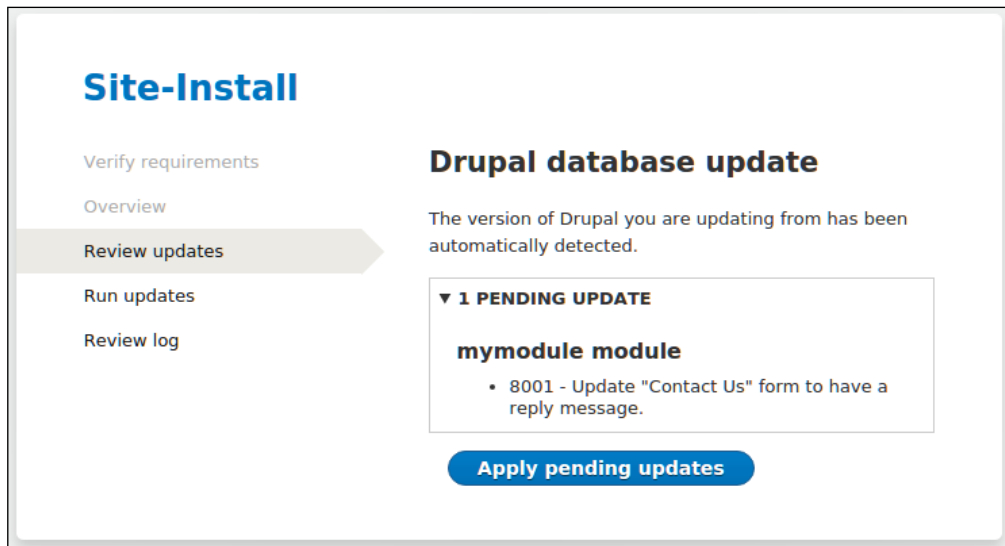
Site-Install

Verify requirements

Overview

Review updates

Run updates

Review log

Drupal database update

The version of Drupal you are updating from has been automatically detected.

▼ 1 PENDING UPDATE

mymodule module

• 8001 - Update "Contact Us" form to have a reply message.

Apply pending updates